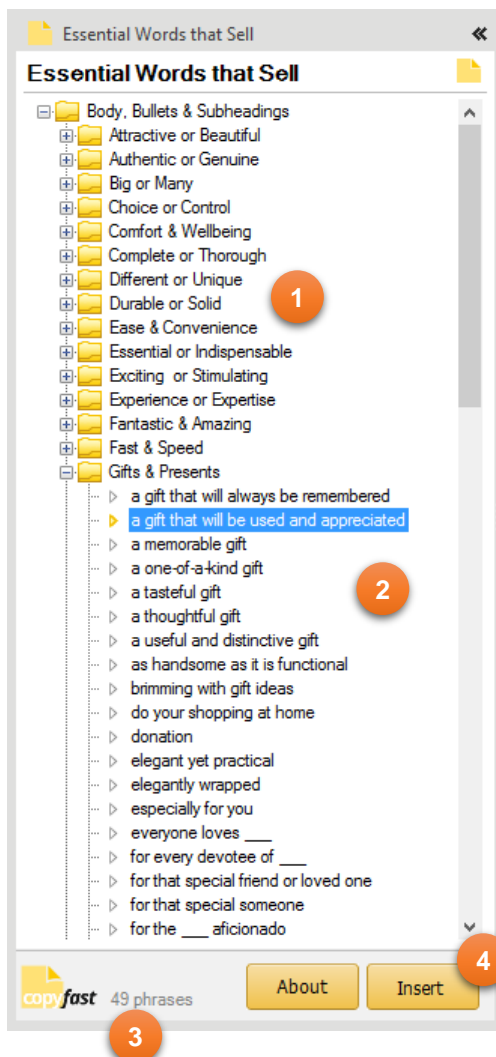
Essential Words that Sell «

Essential Words that Sell

Body, Bullets & Subheadings
Attractive or Beautiful
Authentic or Genuine
Big or Many
Choice or Control
Comfort & Wellbeing
Complete or Thorough
Different or Unique
Durable or Solid
Ease & Convenience
Essential or Indispensable
Exciting or Stimulating
Experience or Expertise
Fantastic & Amazing
Fast & Speed
Gifts & Presents
a gift that will always be remembered
a gift that will be used and appreciated
a memorable gift
a one-of-a-kind gift
a tasteful gift
a thoughtful gift
a useful and distinctive gift
as handsome as it is functional
brimming with gift ideas
do your shopping at home
donation
elegant yet practical
elegantly wrapped
especially for you
everyone loves ___
for every devotee of ___
for that special friend or loved one
for that special someone
for the ___ aficionado

1
2
3
4

copyfast 49 phrases
About
Insert